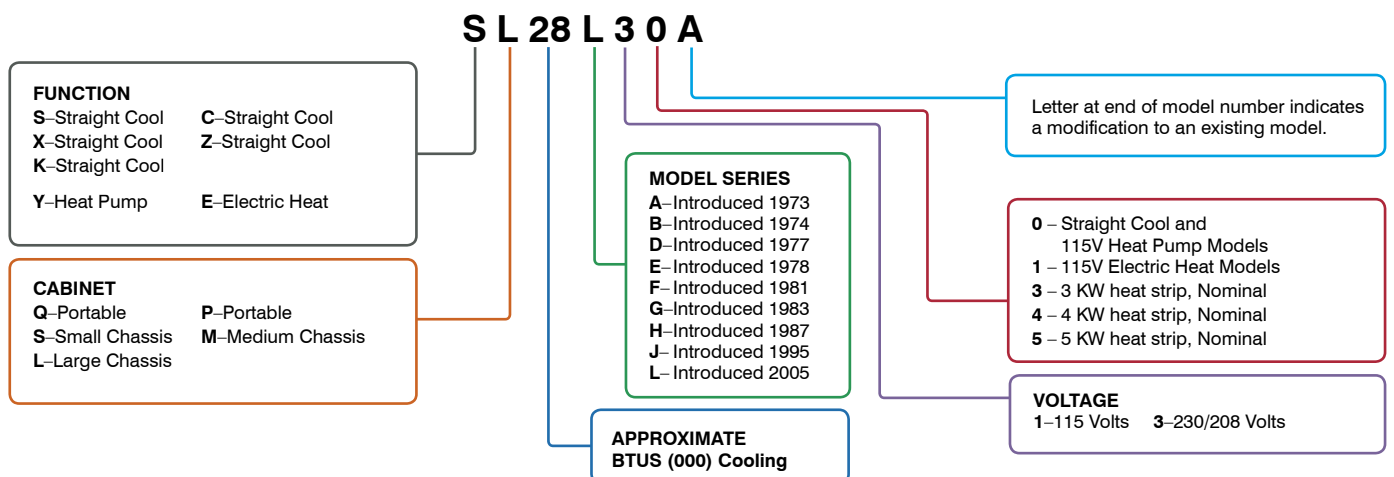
S L 28 L 3 0 A

FUNCTION
S–Straight Cool
X–Straight Cool
K–Straight Cool
Y–Heat Pump

C–Straight Cool
Z–Straight Cool
E–Electric Heat

CABINET
Q–Portable
S–Small Chassis
L–Large Chassis

P–Portable
M–Medium Chassis

MODEL SERIES
A–Introduced 1973
B–Introduced 1974
D–Introduced 1977
E–Introduced 1978
F–Introduced 1981
G–Introduced 1983
H–Introduced 1987
J–Introduced 1995
L–Introduced 2005

APPROXIMATE
BTUS (000) Cooling

Letter at end of model number indicates a modification to an existing model.

0 – Straight Cool and 115V Heat Pump Models
1 – 115V Electric Heat Models
3 – 3 KW heat strip, Nominal
4 – 4 KW heat strip, Nominal
5 – 5 KW heat strip, Nominal

VOLTAGE
1–115 Volts 3–230/208 Volts